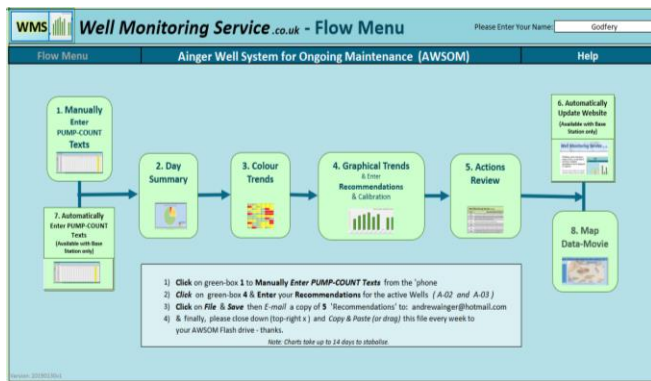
WMS Well Monitoring Service.co.uk - Flow Menu

Please Enter Your Name: Godfery

Flow Menu

Ainger Well System for Ongoing Maintenance (AWSOM)

Help

1. Manually Enter PUMP-COUNT Texts

2. Day Summary

3. Colour Trends

4. Graphical Trends & Enter Recommendations & Calibration

5. Actions Review

6. Automatically Update Website (Available with Base Station only)

7. Automatically Enter PUMP-COUNT Texts (Available with Base Station only)

8. Map Data-Movie

1) Click on green-box 1 to Manually Enter PUMP-COUNT Texts from the 'phone
2) Click on green-box 4 & Enter your Recommendations for the active Wells ( A-02 and A-03 )
3) Click on File & Save then E-mail a copy of 5 'Recommendations' to: andrewainger@hotmail.com
4) & finally, please close down (top-right x) and Copy & Paste (or drag) this file every week to your AWSOM Flash drive - thanks.

Note: Charts take up to 14 days to stabilise.

Version: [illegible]